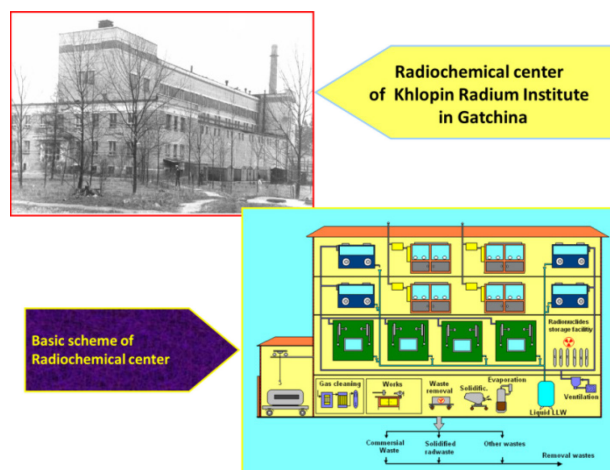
Radiochemical center of Khlopin Radium Institute in Gatchina

Basic scheme of Radiochemical center

Radionuclides storage facility

Gas cleaning

Works

Waste removal

Solidific.

Evaporation

Ventilation

Liquid LLW

Commercial Waste

Solidified radwaste

Other wastes

Removal wastes